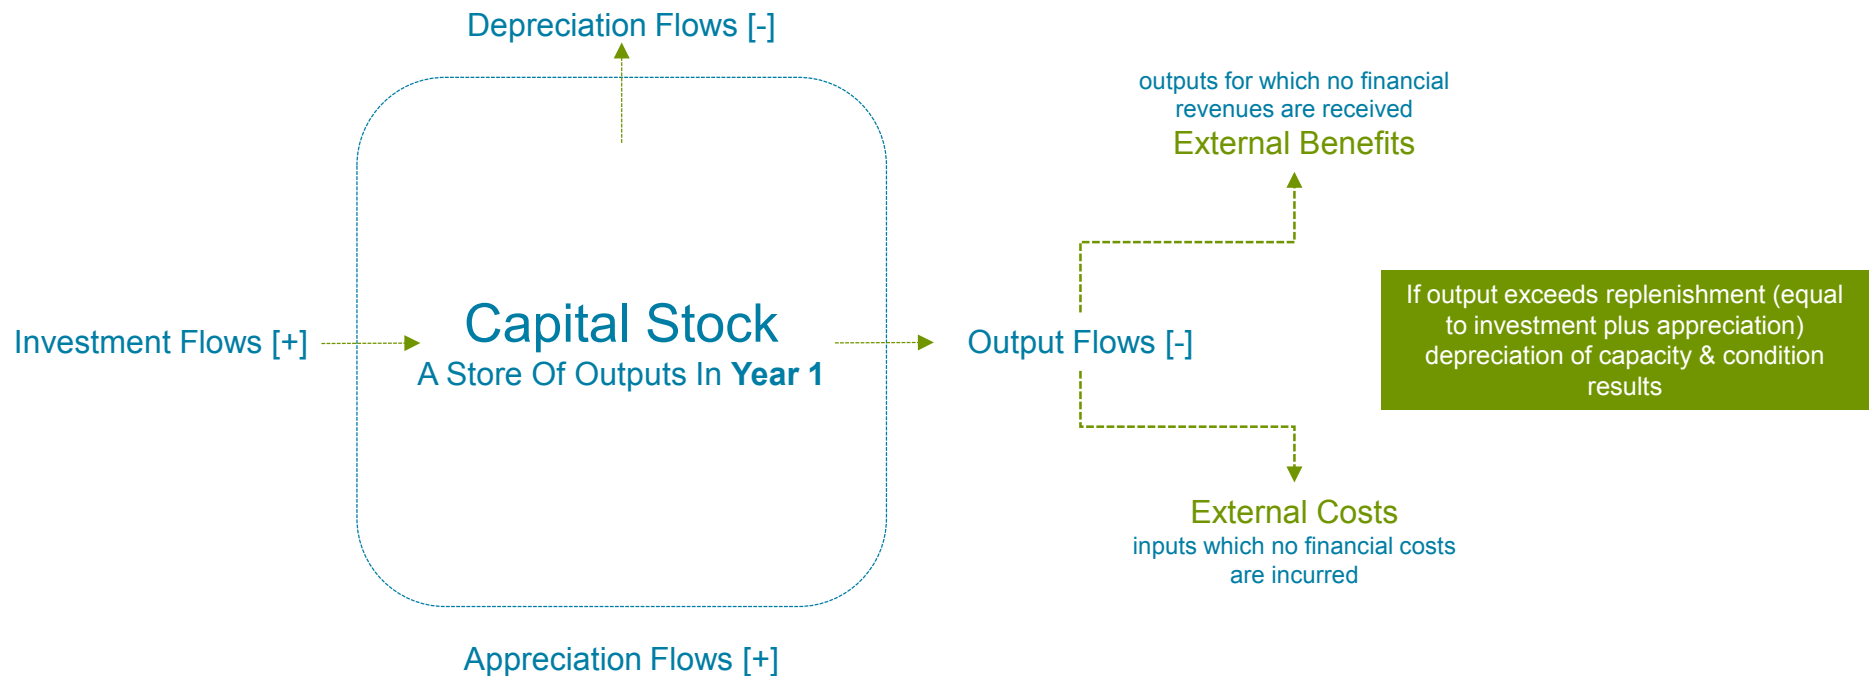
Depreciation Flows [-]

outputs for which no financial revenues are received
External Benefits

Investment Flows [+]

Capital Stock
A Store Of Outputs In **Year 1**

Output Flows [-]

If output exceeds replenishment (equal to investment plus appreciation) depreciation of capacity & condition results

External Costs
inputs which no financial costs are incurred

Appreciation Flows [+]